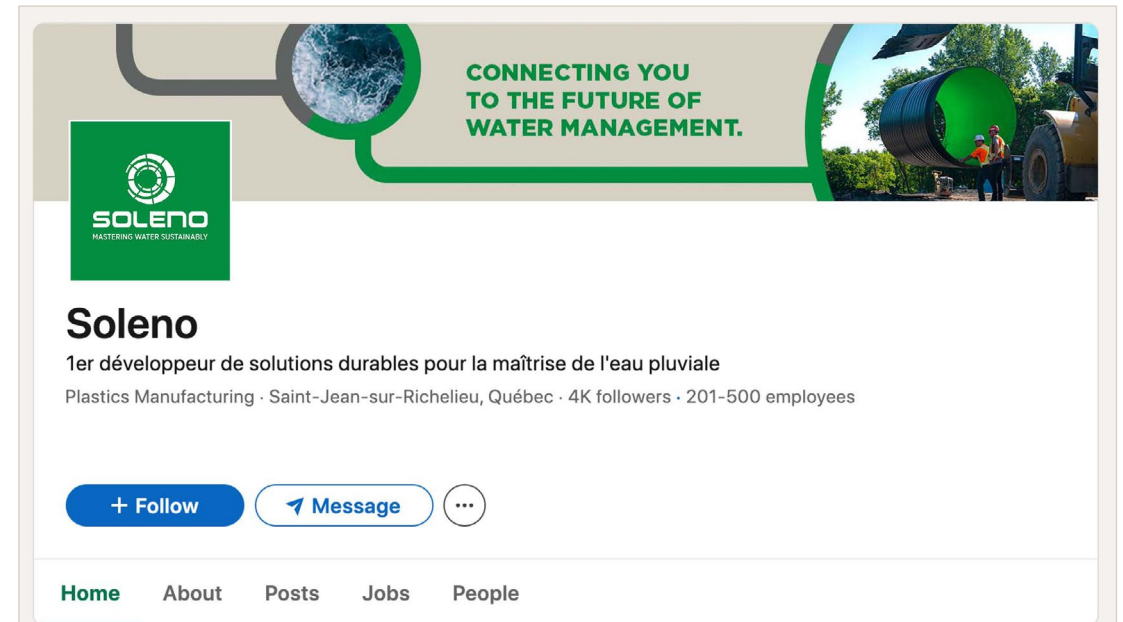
CONNECTING YOU TO THE FUTURE OF WATER MANAGEMENT.

SOLENO
MASTERING WATER SUSTAINABLY

Soleno

1er développeur de solutions durables pour la maîtrise de l'eau pluviale

Plastics Manufacturing · Saint-Jean-sur-Richelieu, Québec · 4K followers · 201-500 employees

+ Follow

Message

···

Home About Posts Jobs People